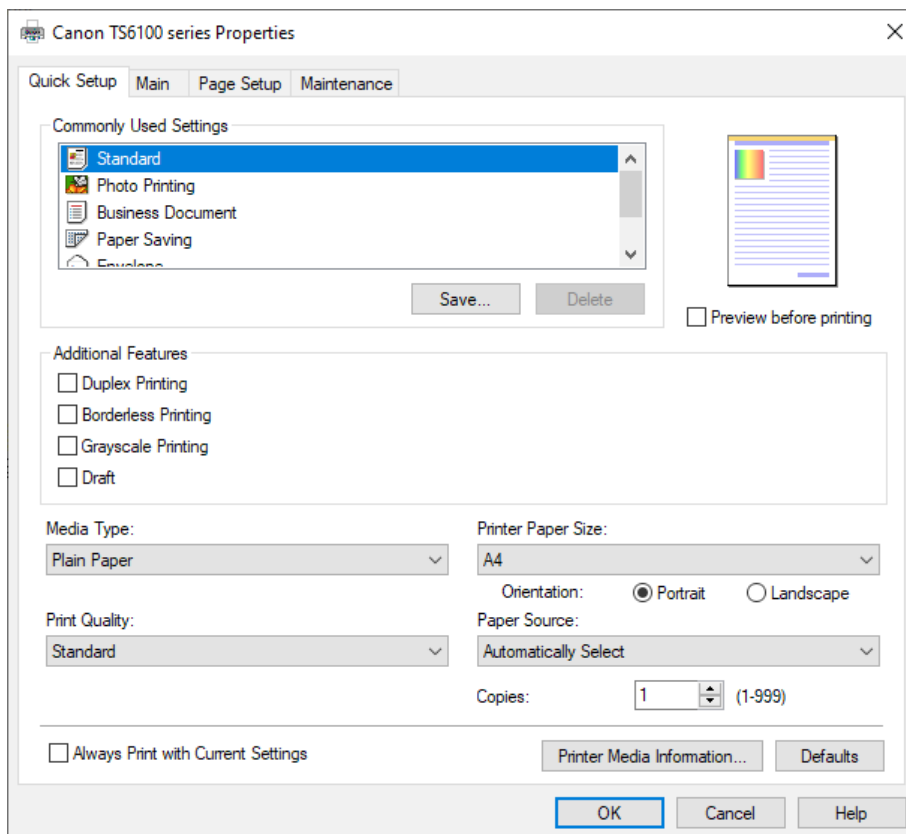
Canon TS6100 series Properties

Quick Setup | Main | Page Setup | Maintenance

Commonly Used Settings
Standard
Photo Printing
Business Document
Paper Saving
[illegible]

Save... | Delete

Preview before printing

Additional Features
Duplex Printing
Borderless Printing
Grayscale Printing
Draft

Media Type:
Plain Paper

Printer Paper Size:
A4

Orientation: Portrait Landscape

Print Quality:
Standard

Paper Source:
Automatically Select

Copies: 1 (1-999)

Always Print with Current Settings

Printer Media Information... | Defaults

OK | Cancel | Help